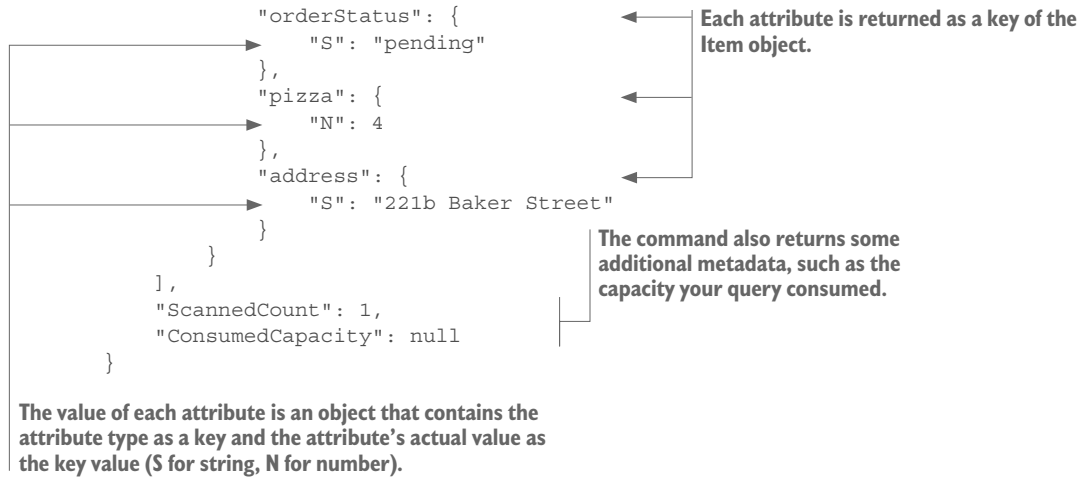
"orderStatus": {
    "S": "pending"
},
"pizza": {
    "N": 4
},
"address": {
    "S": "221b Baker Street"
}
}
],
"ScannedCount": 1,
"ConsumedCapacity": null
}

Each attribute is returned as a key of the Item object.

The command also returns some additional metadata, such as the capacity your query consumed.

The value of each attribute is an object that contains the attribute type as a key and the attribute's actual value as the key value (S for string, N for number).